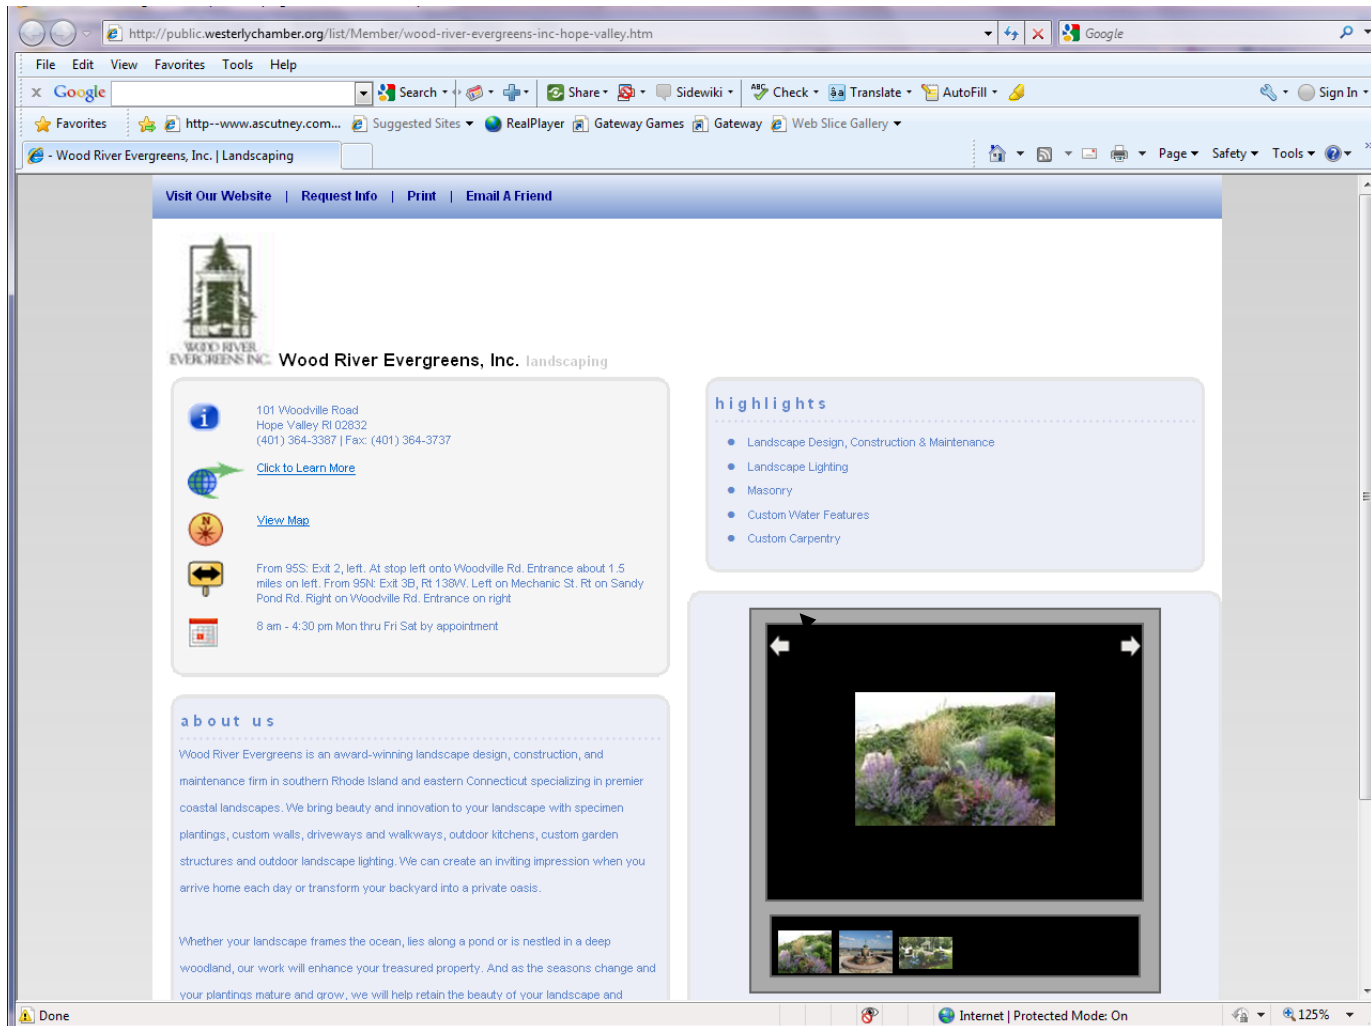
http://public.westerlychamber.org/list/Member/wood-river-evergreens-inc-hope-valley.htm

Google

File Edit View Favorites Tools Help

Google Search Share Sidewiki Check Translate AutoFill Sign In

Favorites http--www.ascutney.com... Suggested Sites RealPlayer Gateway Games Gateway Web Slice Gallery

Wood River Evergreens, Inc. | Landscaping

Page Safety Tools

Visit Our Website | Request Info | Print | Email A Friend

WOOD RIVER EVERGREENS INC.

Wood River Evergreens, Inc. landscaping

101 Woodville Road
Hope Valley RI 02832
(401) 364-3387 | Fax: (401) 364-3737

Click to Learn More

View Map

From 95S: Exit 2, left. At stop left onto Woodville Rd. Entrance about 1.5 miles on left. From 95N: Exit 3B, Rt 138W. Left on Mechanic St. Rt on Sandy Pond Rd. Right on Woodville Rd. Entrance on right

8 am - 4:30 pm Mon thru Fri Sat by appointment

highlights

- Landscape Design, Construction & Maintenance
- Landscape Lighting
- Masonry
- Custom Water Features
- Custom Carpentry

about us

Wood River Evergreens is an award-winning landscape design, construction, and maintenance firm in southern Rhode Island and eastern Connecticut specializing in premier coastal landscapes. We bring beauty and innovation to your landscape with specimen plantings, custom walls, driveways and walkways, outdoor kitchens, custom garden structures and outdoor landscape lighting. We can create an inviting impression when you arrive home each day or transform your backyard into a private oasis.

Whether your landscape frames the ocean, lies along a pond or is nestled in a deep woodland, our work will enhance your treasured property. And as the seasons change and your plantings mature and grow, we will help retain the beauty of your landscape and

Done

Internet | Protected Mode: On

125%